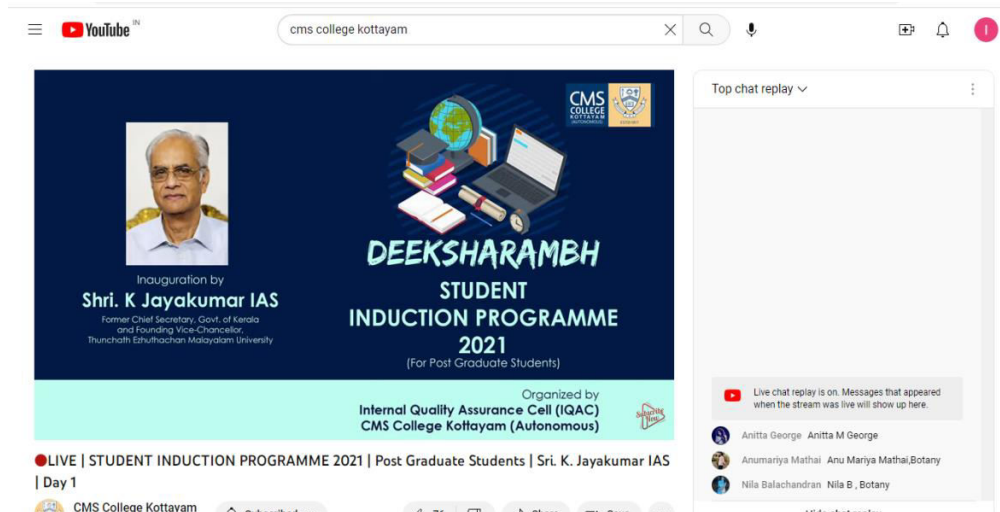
YouTube IN

cms college kottayam

CMS COLLEGE KOTTAYAM AUTONOMOUS

Inauguration by
Shri. K Jayakumar IAS
Former Chief Secretary, Govt. of Kerala and Founding Vice-Chancellor, Thunchath Ezhuthachan Malayalam University

DEEKSHARAMBH
STUDENT INDUCTION PROGRAMME 2021
(For Post Graduate Students)

Organized by
Internal Quality Assurance Cell (IQAC)
CMS College Kottayam (Autonomous)

Subscribe Now

LIVE | STUDENT INDUCTION PROGRAMME 2021 | Post Graduate Students | Sri. K. Jayakumar IAS | Day 1

CMS College Kottayam

Top chat replay

Live chat replay is on. Messages that appeared when the stream was live will show up here.

Anitta George Anitta M George

Anumariya Mathai Anu Mariya Mathai,Botany

Nila Balachandran Nila B , Botany